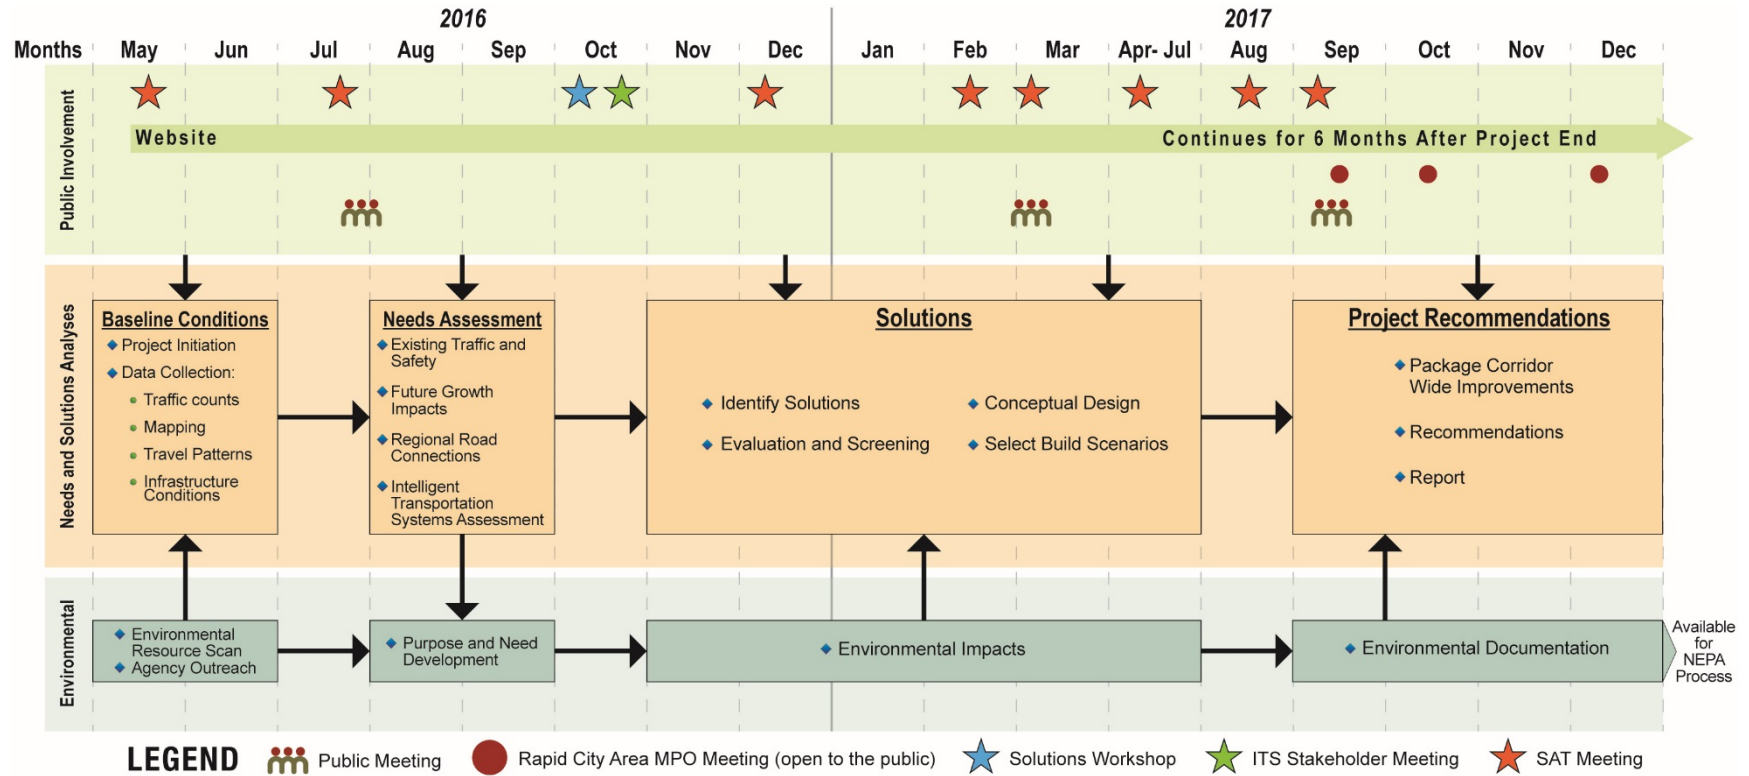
2016

2017

Months May Jun Jul Aug Sep Oct Nov Dec Jan Feb Mar Apr- Jul Aug Sep Oct Nov Dec

Public Involvement

Website

Continues for 6 Months After Project End

Needs and Solutions Analyses

Baseline Conditions
Project Initiation
Data Collection:
Traffic counts
Mapping
Travel Patterns
Infrastructure Conditions

Needs Assessment
Existing Traffic and Safety
Future Growth Impacts
Regional Road Connections
Intelligent Transportation Systems Assessment

Solutions
Identify Solutions
Evaluation and Screening
Conceptual Design
Select Build Scenarios

Project Recommendations
Package Corridor Wide Improvements
Recommendations
Report

Environmental

Environmental Resource Scan
Agency Outreach

Purpose and Need Development

Environmental Impacts

Environmental Documentation

Available for NEPA Process

LEGEND Public Meeting Rapid City Area MPO Meeting (open to the public) Solutions Workshop ITS Stakeholder Meeting SAT Meeting